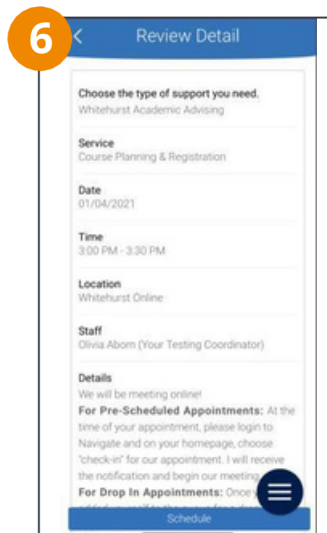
6

<

Review Detail

Choose the type of support you need.
Whitehurst Academic Advising

Service
Course Planning & Registration

Date
01/04/2021

Time
3:00 PM - 3:30 PM

Location
Whitehurst Online

Staff
Olivia Abom (Your Testing Coordinator)

Details
We will be meeting online!
For Pre-Scheduled Appointments: At the time of your appointment, please login to Navigate and on your homepage, choose "check-in" for our appointment. I will receive the notification and begin our meeting.
For Drop In Appointments: Once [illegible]

Schedule